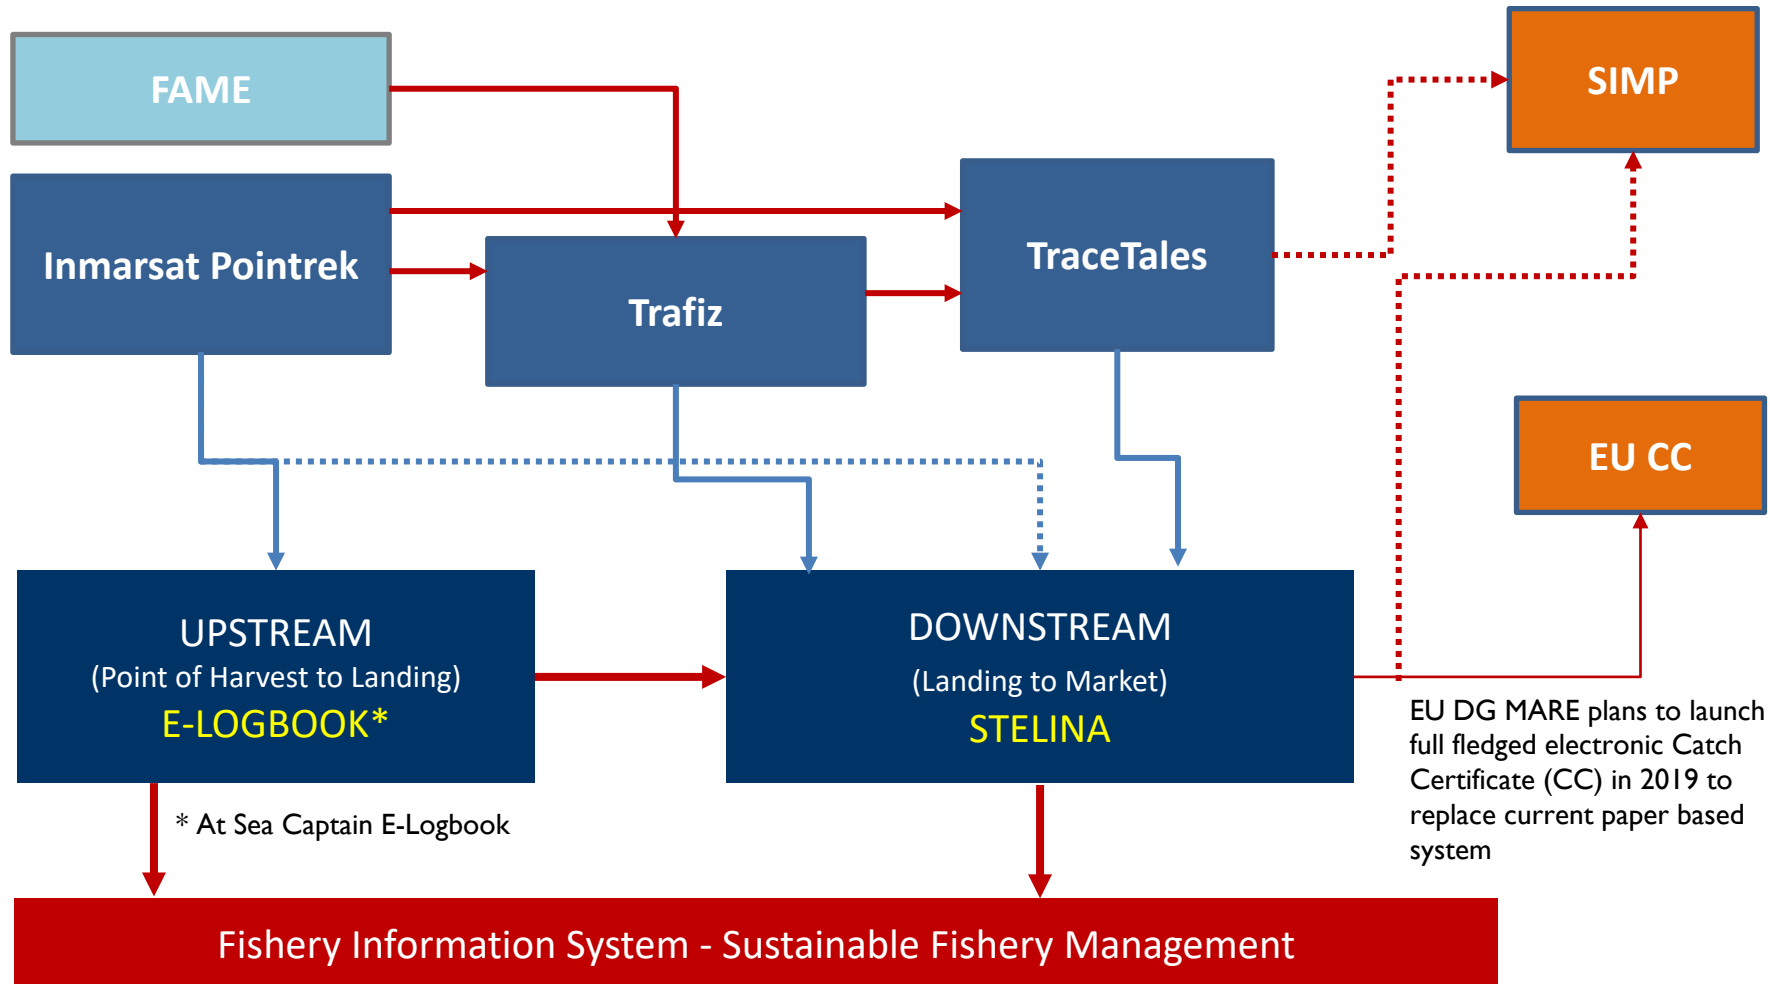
FAME

SIMP

Inmarsat Pointrek

Trafiz

TraceTales

EU CC

UPSTREAM
(Point of Harvest to Landing)
E-LOGBOOK*

DOWNSTREAM
(Landing to Market)
STELINA

EU DG MARE plans to launch full fledged electronic Catch Certificate (CC) in 2019 to replace current paper based system

* At Sea Captain E-Logbook

Fishery Information System - Sustainable Fishery Management